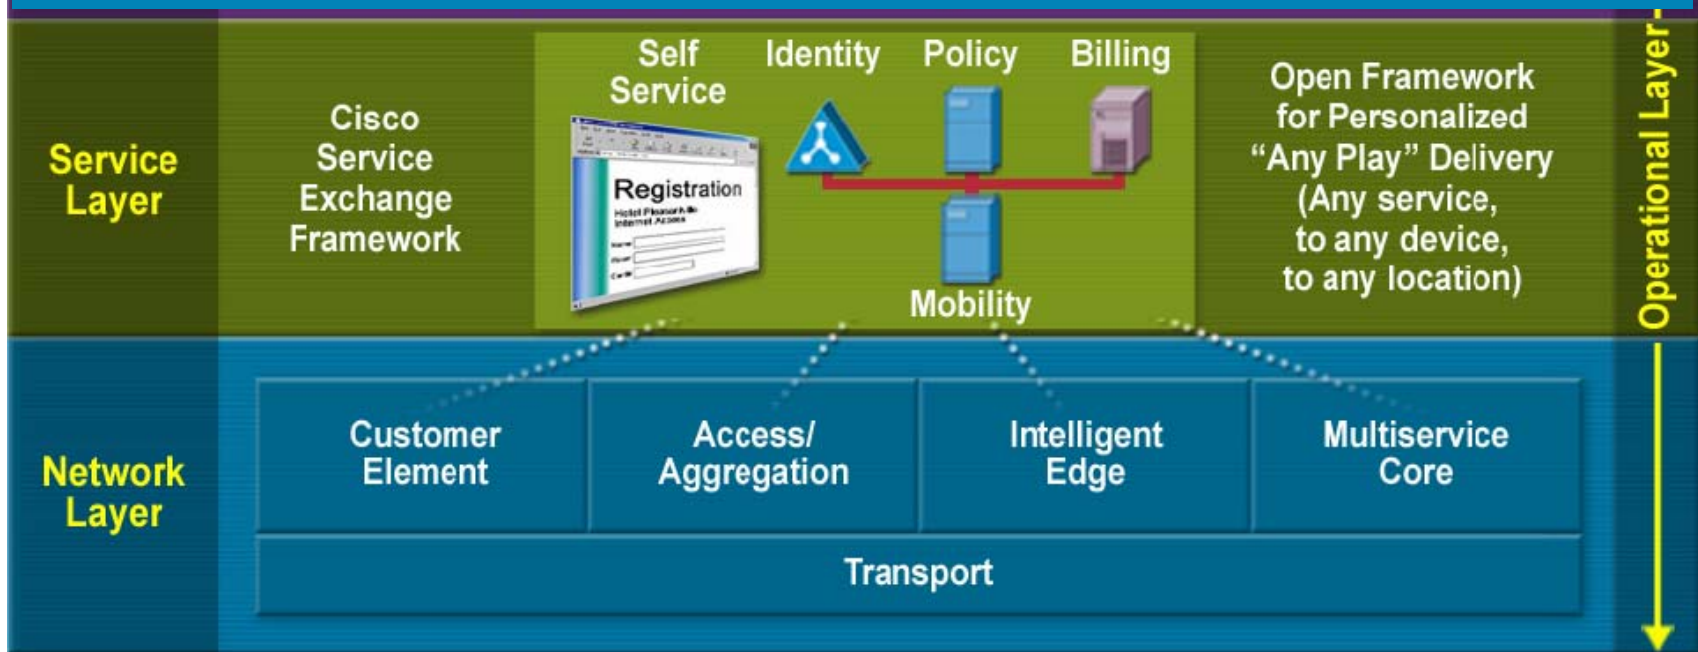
Service Layer

Cisco Service Exchange Framework

Self Service

Identity

Policy

Billing

Registration

Hotel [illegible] Internet Access

Mobility

Open Framework for Personalized "Any Play" Delivery (Any service, to any device, to any location)

Operational Layer

Network Layer

Customer Element

Access/ Aggregation

Intelligent Edge

Multiservice Core

Transport